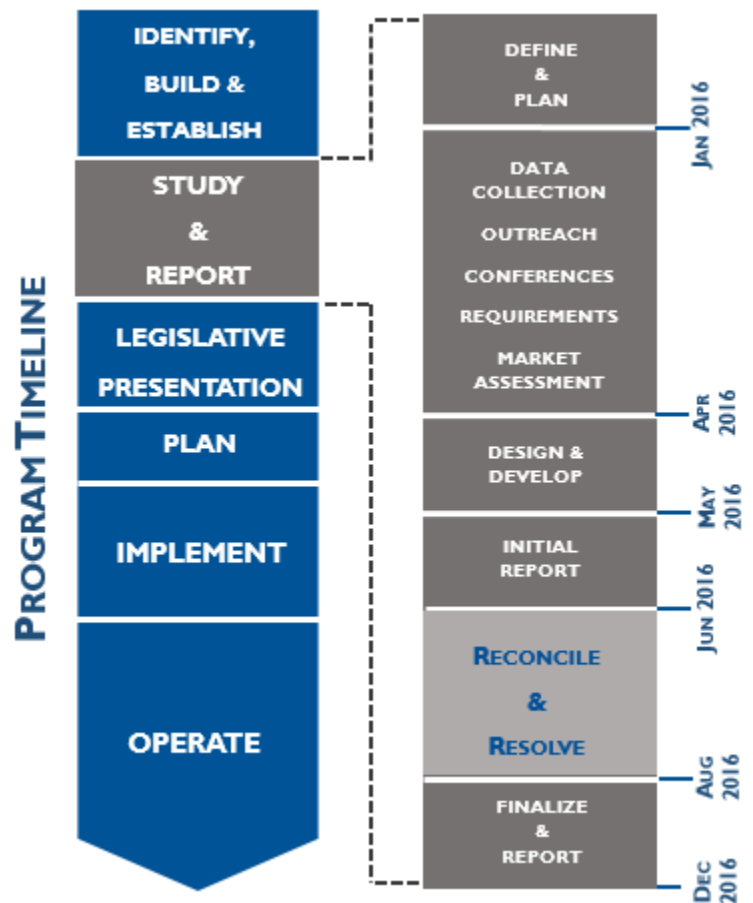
PROGRAM TIMELINE

IDENTIFY, BUILD & ESTABLISH

STUDY & REPORT

LEGISLATIVE PRESENTATION

PLAN

IMPLEMENT

OPERATE

DEFINE & PLAN

JAN 2016

DATA COLLECTION

OUTREACH

CONFERENCES

REQUIREMENTS

MARKET ASSESSMENT

APR 2016

DESIGN & DEVELOP

MAY 2016

INITIAL REPORT

JUN 2016

RECONCILE & RESOLVE

AUG 2016

FINALIZE & REPORT

DEC 2016